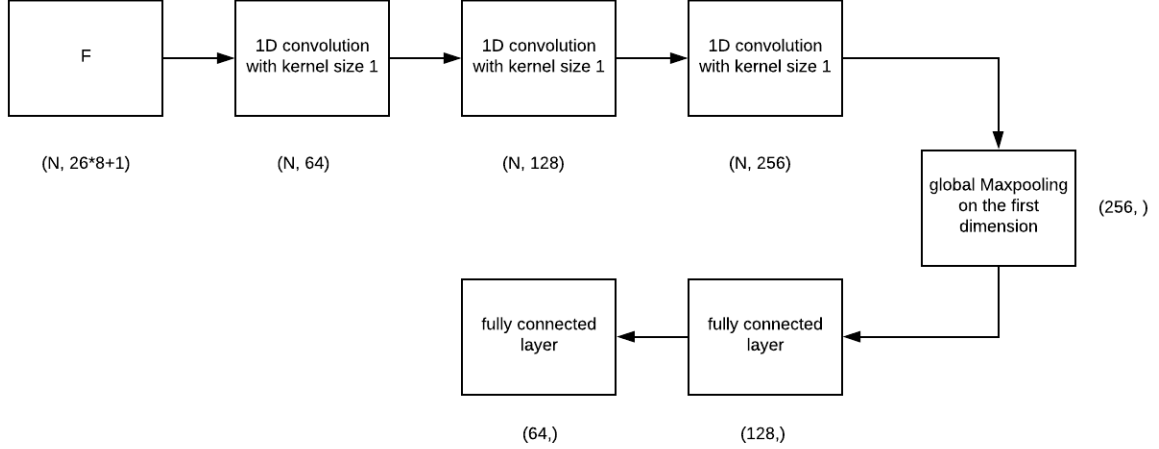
F

(N, 26*8+1)

1D convolution with kernel size 1

(N, 64)

1D convolution with kernel size 1

(N, 128)

1D convolution with kernel size 1

(N, 256)

global Maxpooling on the first dimension

(256, )

fully connected layer

(128,)

fully connected layer

(64,)